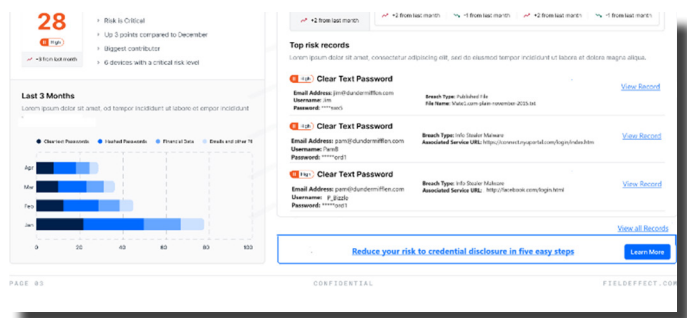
28

High

+3 from last month

Risk is Critical

Up 3 points compared to December

Biggest contributor

6 devices with a critical risk level

+2 from last month

+2 from last month

+1 from last month

+2 from last month

+1 from last month

Last 3 Months

Lorem ipsum dolor sit amet, ed tempor incididunt ut labore et empor incididunt

Clear text Passwords

Hashed Passwords

Financial Data

Emails and other PII

Apr

Mar

Feb

Jan

0

20

40

60

80

Top risk records

Lorem ipsum dolor sit amet, consectetur adipiscing elit, sed do eiusmod tempor incididunt ut labore et dolore magna aliqua.

High

Clear Text Password

Email Address: jim@dundermifflin.com

Username: Jim

Password: *****ven1

Breach Type: Published File

File Name: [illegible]

View Record

High

Clear Text Password

Email Address: pam@dundermifflin.com

Username: PamB

Password: *****ord1

Breach Type: Info Stealer Malware

Associated Service URL: https://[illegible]

View Record

High

Clear Text Password

Email Address: pam@dundermifflin.com

Username: P_Bizzle

Password: *****ord1

Breach Type: Info Stealer Malware

Associated Service URL: http://facebook.com/login.html

View Record

View all Records

Reduce your risk to credential disclosure in five easy steps

Learn More

PAGE 05

CONFIDENTIAL

FIELDEFFECT.COM